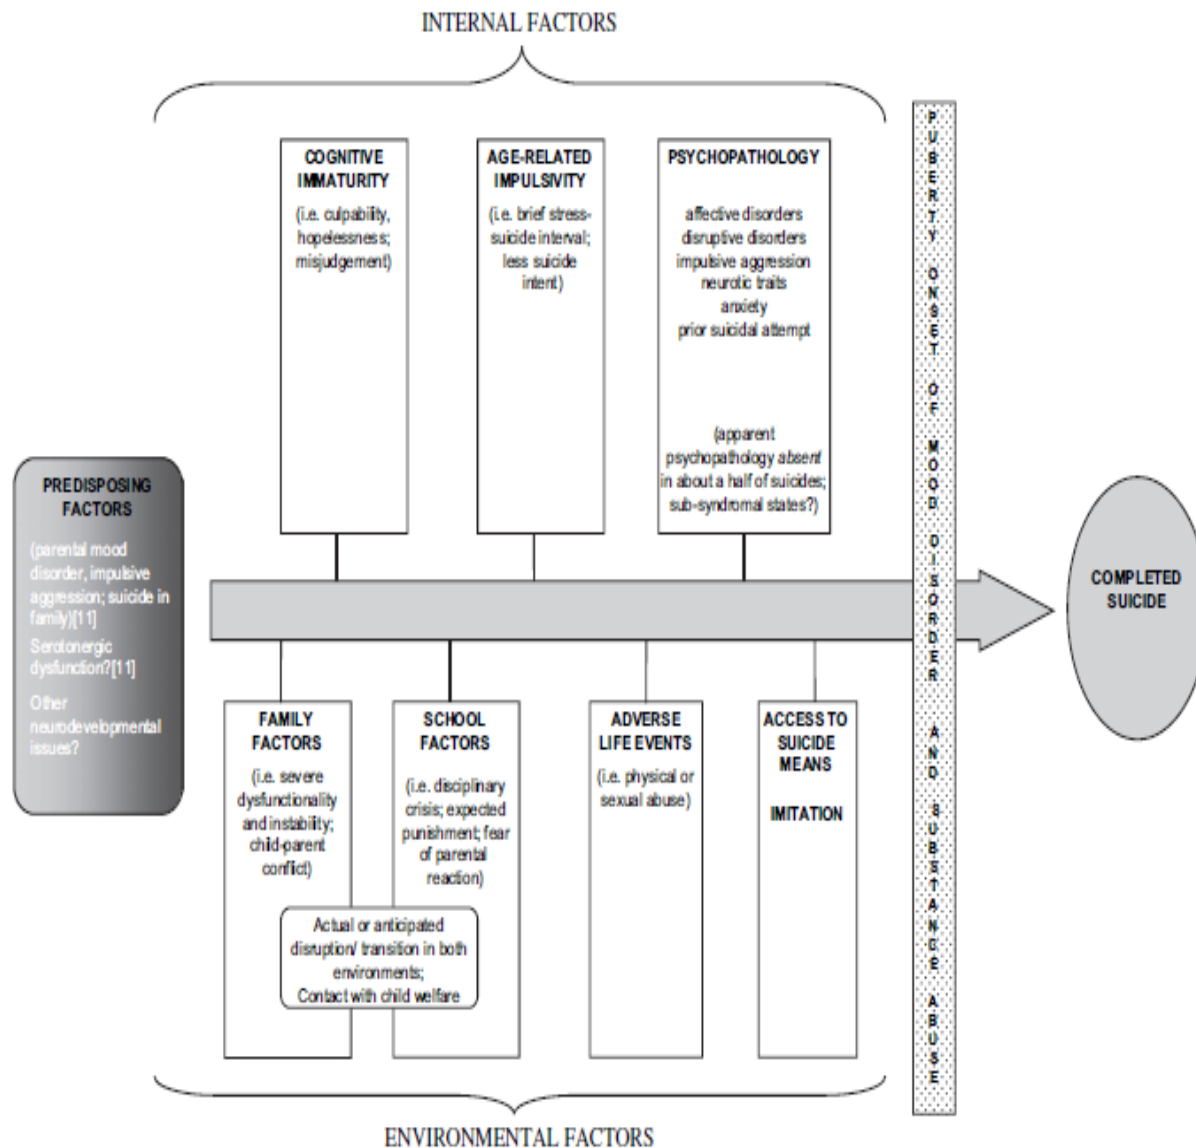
INTERNAL FACTORS

COGNITIVE IMMATURITY

(i.e. culpability, hopelessness; misjudgement)

AGE-RELATED IMPULSIVITY

(i.e. brief stress-suicide interval; less suicide intent)

PSYCHOPATHOLOGY

affective disorders
disruptive disorders
impulsive aggression
neurotic traits
anxiety
prior suicidal attempt

(apparent psychopathology *absent* in about a half of suicides; sub-syndromal states?)

PUBERTY ONSET OF MOOD DISORDER AND SUBSTANCE ABUSE

PREDISPOSING FACTORS

(parental mood disorder, impulsive aggression; suicide in family)[11]

Serotonergic dysfunction?[11]

Other neurodevelopmental issues?

COMPLETED SUICIDE

FAMILY FACTORS

(i.e. severe dysfunctionality and instability; child-parent conflict)

SCHOOL FACTORS

(i.e. disciplinary crisis; expected punishment; fear of parental reaction)

ADVERSE LIFE EVENTS

(i.e. physical or sexual abuse)

ACCESS TO SUICIDE MEANS

IMITATION

Actual or anticipated disruption/ transition in both environments;
Contact with child welfare

ENVIRONMENTAL FACTORS